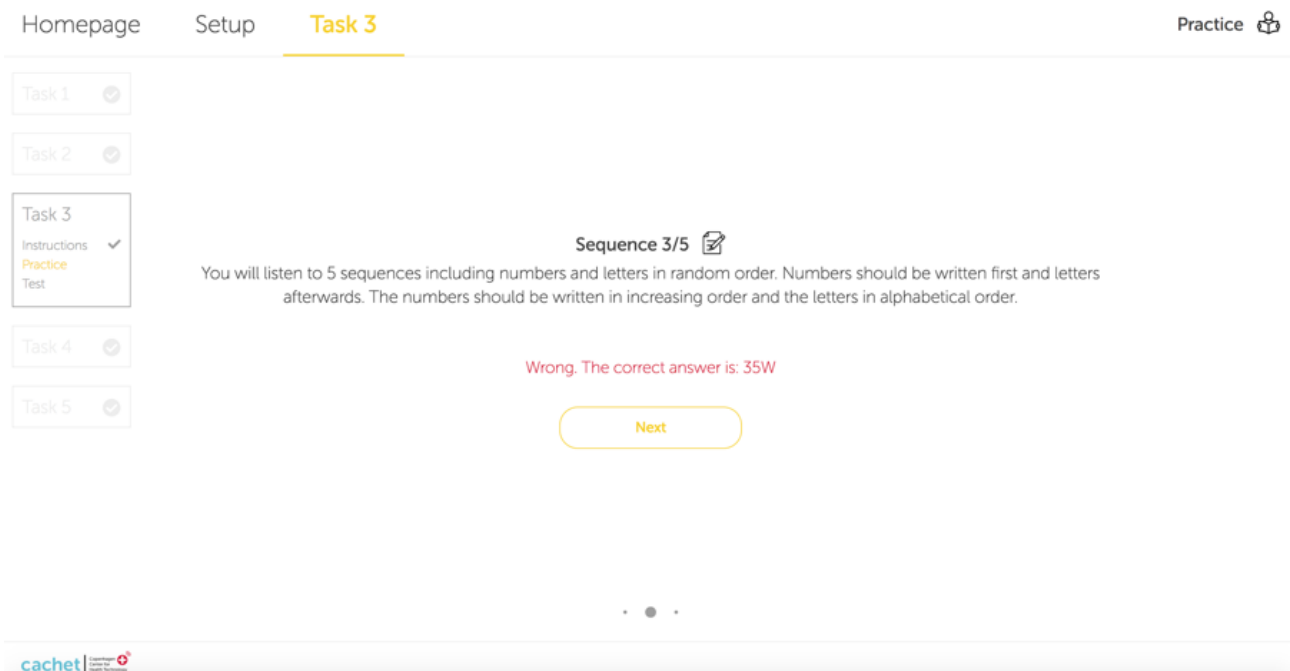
Homepage Setup Task 3

Practice

Task 1

Task 2

Task 3
Instructions
Practice
Test

Task 4

Task 5

Sequence 3/5

You will listen to 5 sequences including numbers and letters in random order. Numbers should be written first and letters afterwards. The numbers should be written in increasing order and the letters in alphabetical order.

Wrong. The correct answer is: 35W

Next

cachet Copenhagen Center for Health Technology